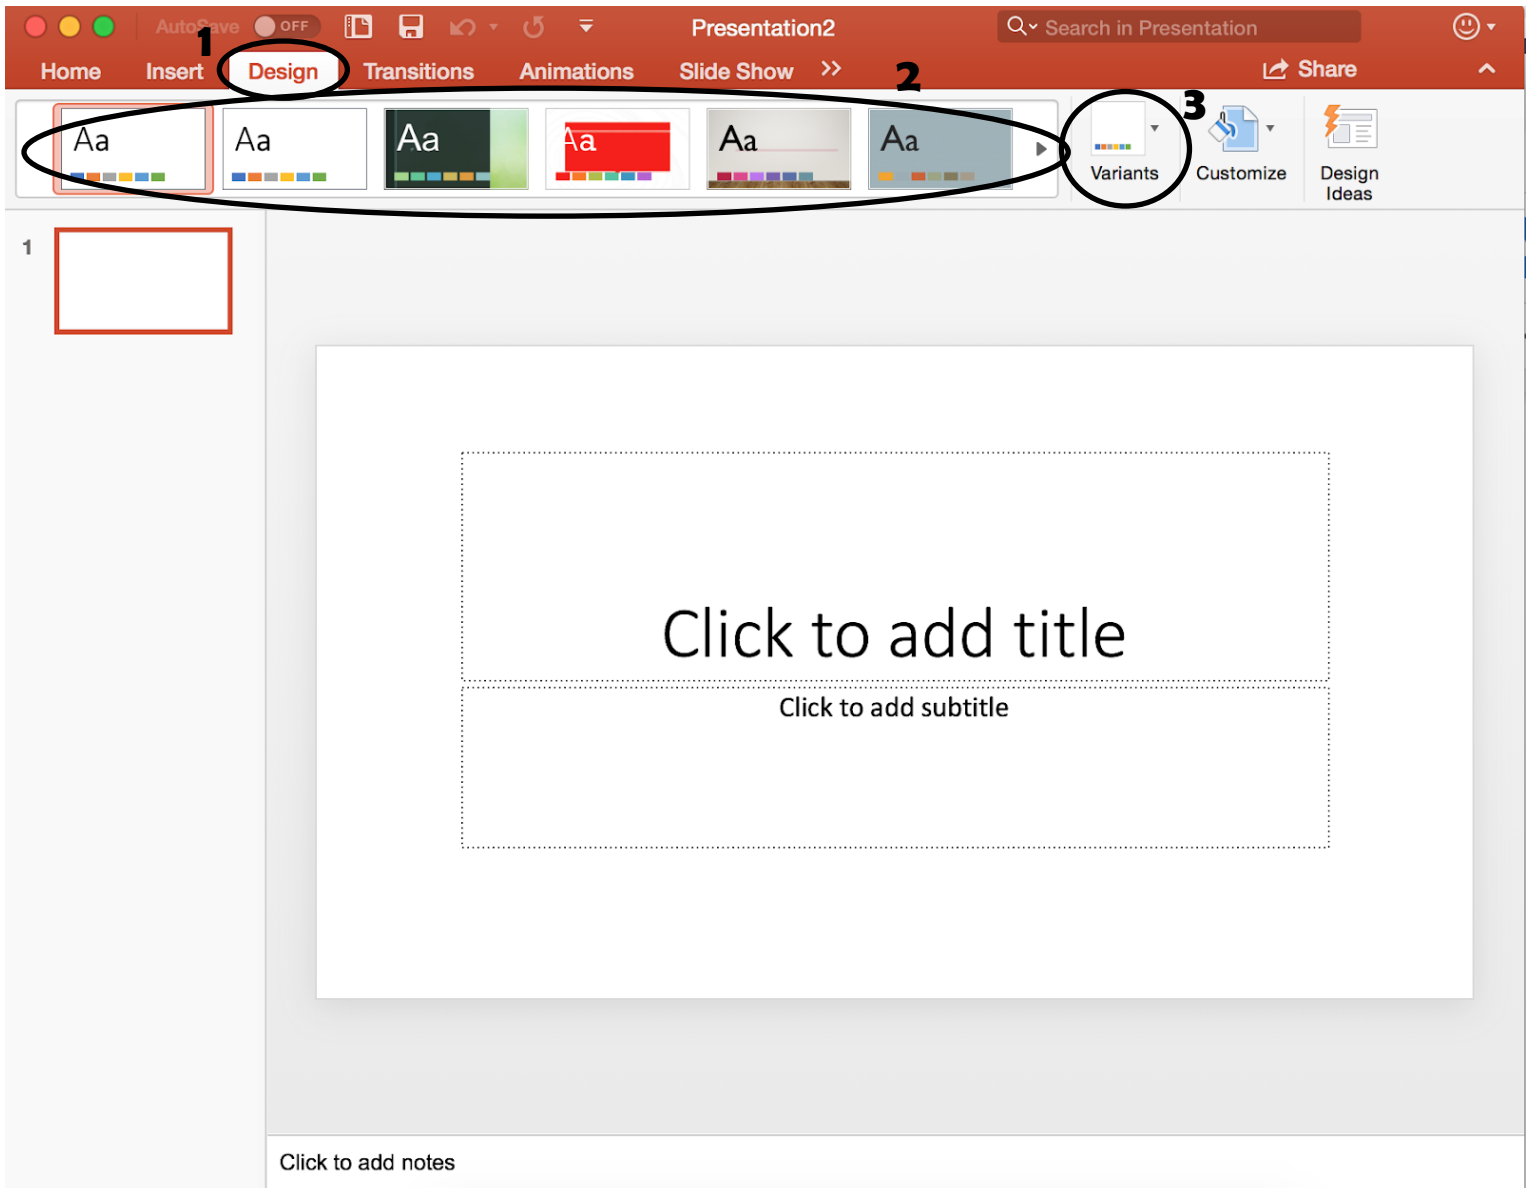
AutoSave OFF

Presentation2

Search in Presentation

Home Insert Design Transitions Animations Slide Show

1

2

3

Share

Aa Aa Aa Aa Aa Aa

Variants Customize Design Ideas

1

Click to add title

Click to add subtitle

Click to add notes